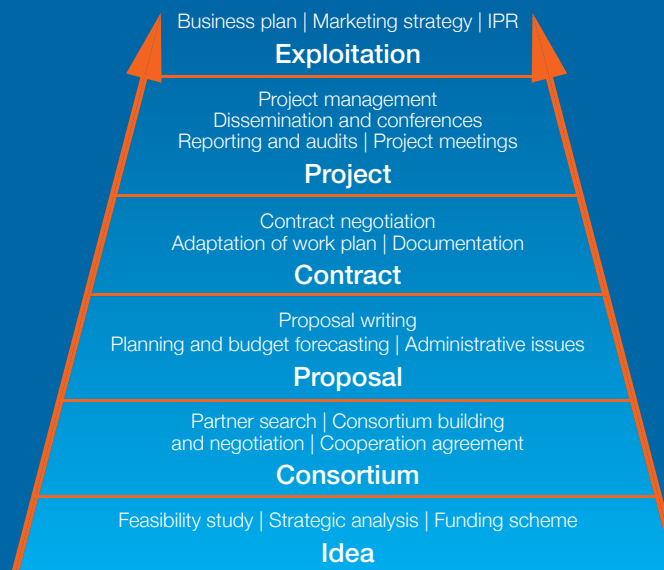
Business plan | Marketing strategy | IPR
Exploitation

Project management
Dissemination and conferences
Reporting and audits | Project meetings
Project

Contract negotiation
Adaptation of work plan | Documentation
Contract

Proposal writing
Planning and budget forecasting | Administrative issues
Proposal

Partner search | Consortium building and negotiation | Cooperation agreement
Consortium

Feasibility study | Strategic analysis | Funding scheme
Idea